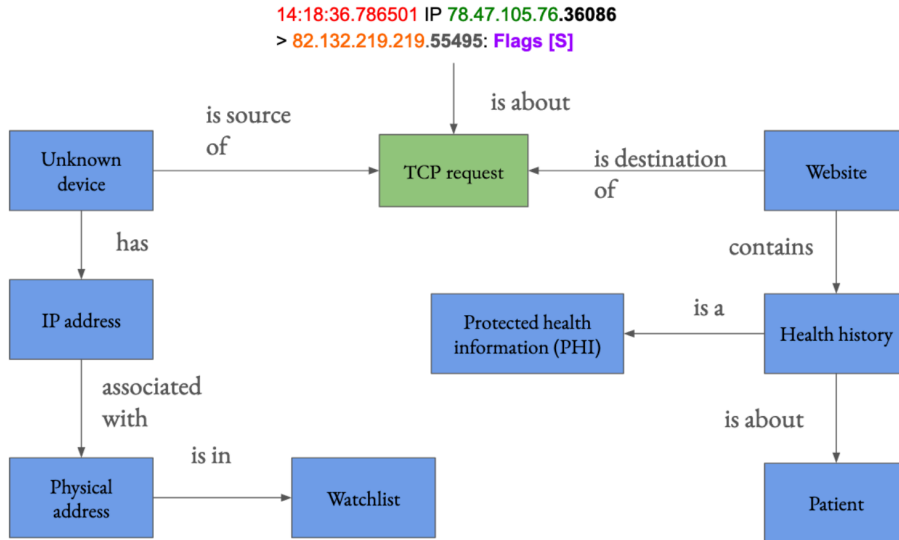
14:18:36.786501 IP 78.47.105.76.36086 > 82.132.219.219.55495: Flags [S]

is about

Unknown device

is source of

TCP request

is destination of

Website

has

contains

IP address

Protected health information (PHI)

is a

Health history

associated with

is about

Physical address

is in

Watchlist

Patient